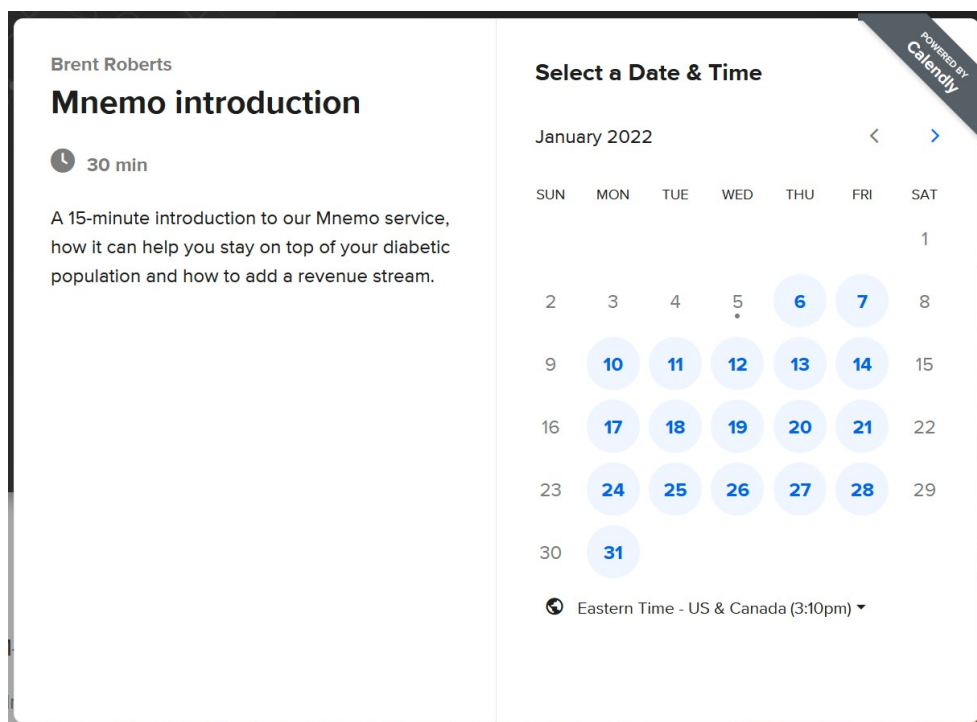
Brent Roberts

Mnemo introduction

30 min

A 15-minute introduction to our Mnemo service, how it can help you stay on top of your diabetic population and how to add a revenue stream.

POWERED BY Calendly

Select a Date & Time

January 2022

| SUN | MON | TUE | WED | THU | FRI | SAT |
|---|---|---|---|---|---|---|
| | | | | | | 1 |
| 2 | 3 | 4 | 5 | 6 | 7 | 8 |
| 9 | 10 | 11 | 12 | 13 | 14 | 15 |
| 16 | 17 | 18 | 19 | 20 | 21 | 22 |
| 23 | 24 | 25 | 26 | 27 | 28 | 29 |
| 30 | 31 | | | | | |

Eastern Time - US & Canada (3:10pm)